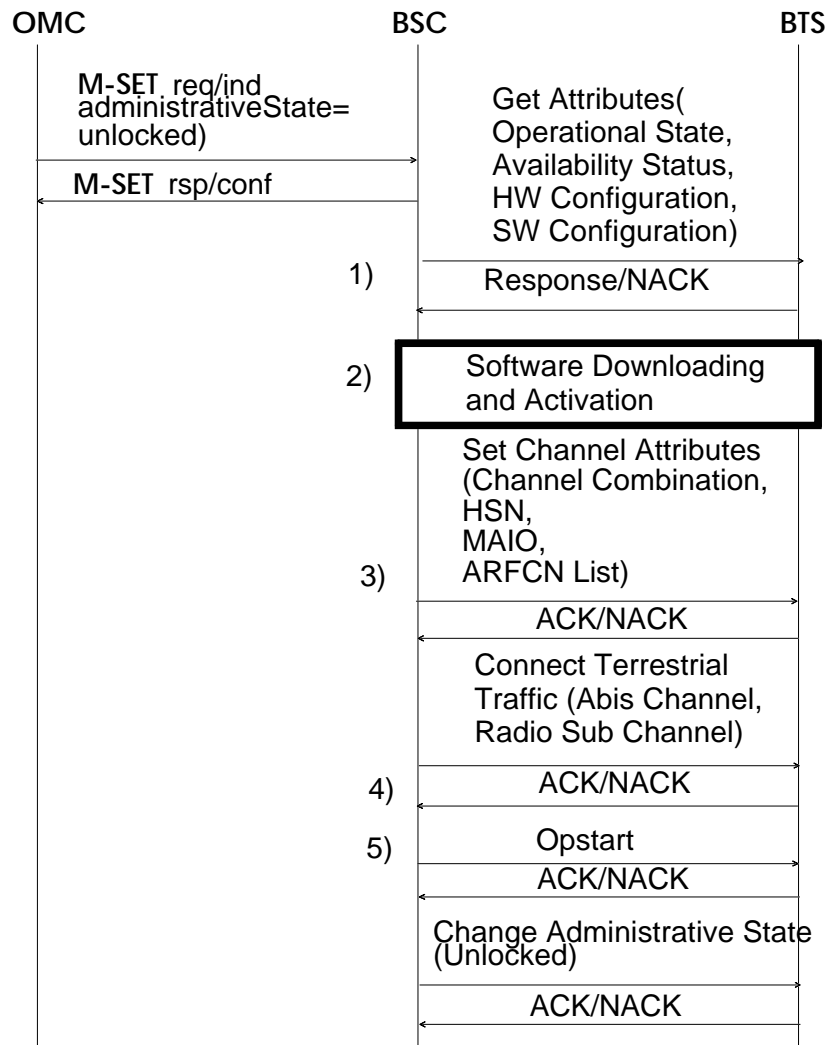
OMC BSC BTS

M-SET req/ind administrativeState= unlocked)

M-SET rsp/conf

Get Attributes( Operational State, Availability Status, HW Configuration, SW Configuration)

1)

Response/NACK

2)

Software Downloading and Activation

Set Channel Attributes (Channel Combination, HSN, MAIO, ARFCN List)

3)

ACK/NACK

Connect Terrestrial Traffic (Abis Channel, Radio Sub Channel)

ACK/NACK

4)

5)

Opstart

ACK/NACK

Change Administrative State (Unlocked)

ACK/NACK